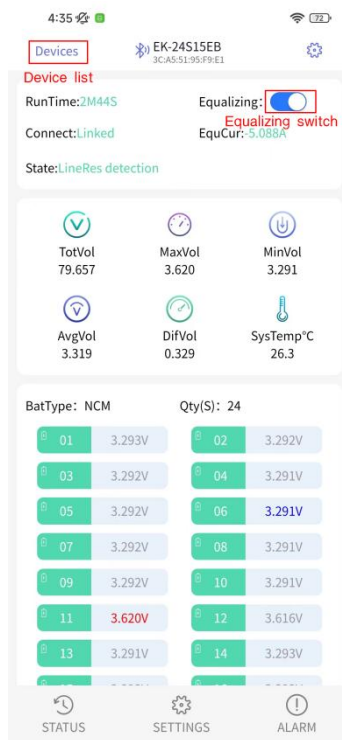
4:35 72

Devices EK-24S15EB 3C:A5:51:95:F9:E1

Device list

RunTime:2M44S Equalizing:

Equalizing switch

Connect:Linked EquCur:-5.088A

State:LineRes detection

TotVol 79.657

MaxVol 3.620

MinVol 3.291

AvgVol 3.319

DifVol 0.329

SysTemp°C 26.3

BatType: NCM Qty(S): 24

| | | | |
|---|---|---|---|
| 01 | 3.293V | 02 | 3.292V |
| 03 | 3.292V | 04 | 3.291V |
| 05 | 3.292V | 06 | 3.291V |
| 07 | 3.292V | 08 | 3.291V |
| 09 | 3.292V | 10 | 3.291V |
| 11 | 3.620V | 12 | 3.616V |
| 13 | 3.291V | 14 | 3.293V |

STATUS SETTINGS ALARM